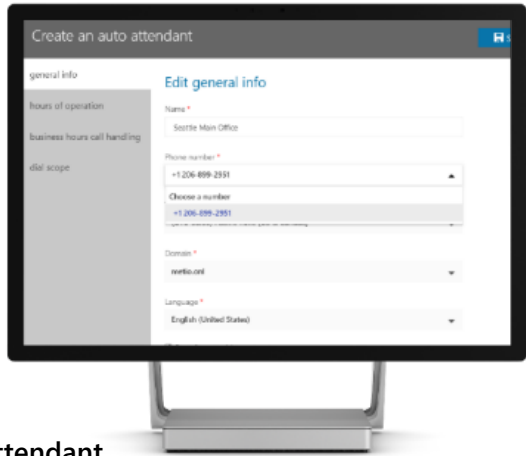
Create an auto attendant

general info
hours of operation
business hours call handling
dial scope

Edit general info

Name *
Seattle Main Office

Phone number *
+1 206-899-2351

Choose a number
+1 206-899-2351

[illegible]

Domain *
metio.onl

Language *
English (United States)

ttendant